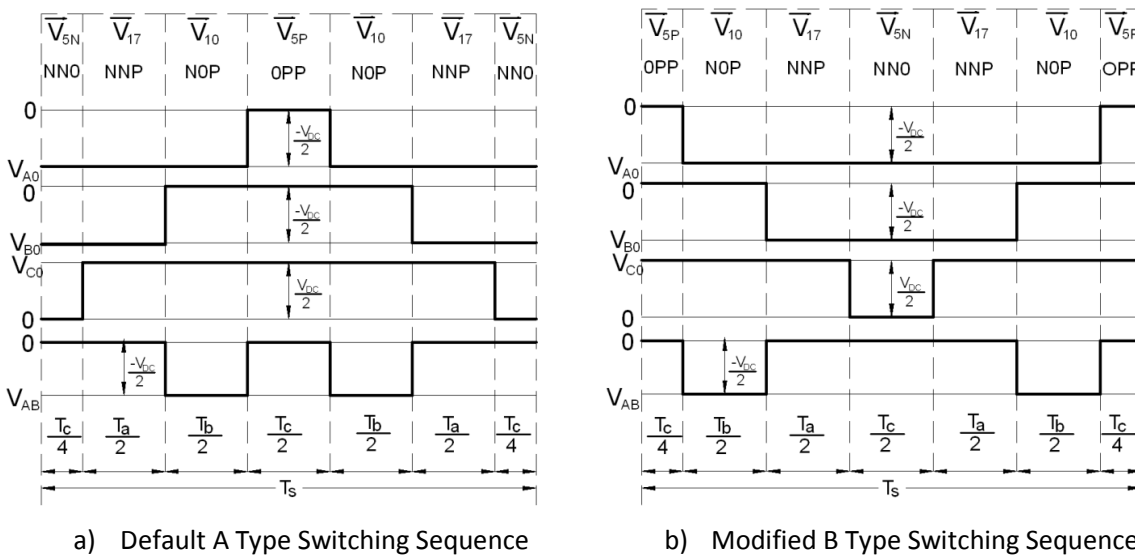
$\overline{V}_{5N}$ $\overline{V}_{17}$ $\overline{V}_{10}$ $\overline{V}_{5P}$ $\overline{V}_{10}$ $\overline{V}_{17}$ $\overline{V}_{5N}$

NN0 NNP N0P 0PP N0P NNP NN0

0

$\frac{-V_{DC}}{2}$

$V_{A0}$

0

$\frac{-V_{DC}}{2}$

$V_{B0}$

$V_{C0}$

$\frac{V_{DC}}{2}$

0

0

$\frac{-V_{DC}}{2}$

$V_{AB}$

$\frac{T_c}{4}$ $\frac{T_a}{2}$ $\frac{T_b}{2}$ $\frac{T_c}{2}$ $\frac{T_b}{2}$ $\frac{T_a}{2}$ $\frac{T_c}{4}$

$T_s$

a) Default A Type Switching Sequence

$\overline{V}_{5P}$ $\overline{V}_{10}$ $\overline{V}_{17}$ $\overline{V}_{5N}$ $\overline{V}_{17}$ $\overline{V}_{10}$ $\overline{V}_{5P}$

0PP N0P NNP NN0 NNP N0P 0PP

0

$\frac{-V_{DC}}{2}$

$V_{A0}$

0

$\frac{-V_{DC}}{2}$

$V_{B0}$

$V_{C0}$

$\frac{V_{DC}}{2}$

0

0

$\frac{-V_{DC}}{2}$

$V_{AB}$

$\frac{T_c}{4}$ $\frac{T_b}{2}$ $\frac{T_a}{2}$ $\frac{T_c}{2}$ $\frac{T_a}{2}$ $\frac{T_b}{2}$ $\frac{T_c}{4}$

$T_s$

b) Modified B Type Switching Sequence